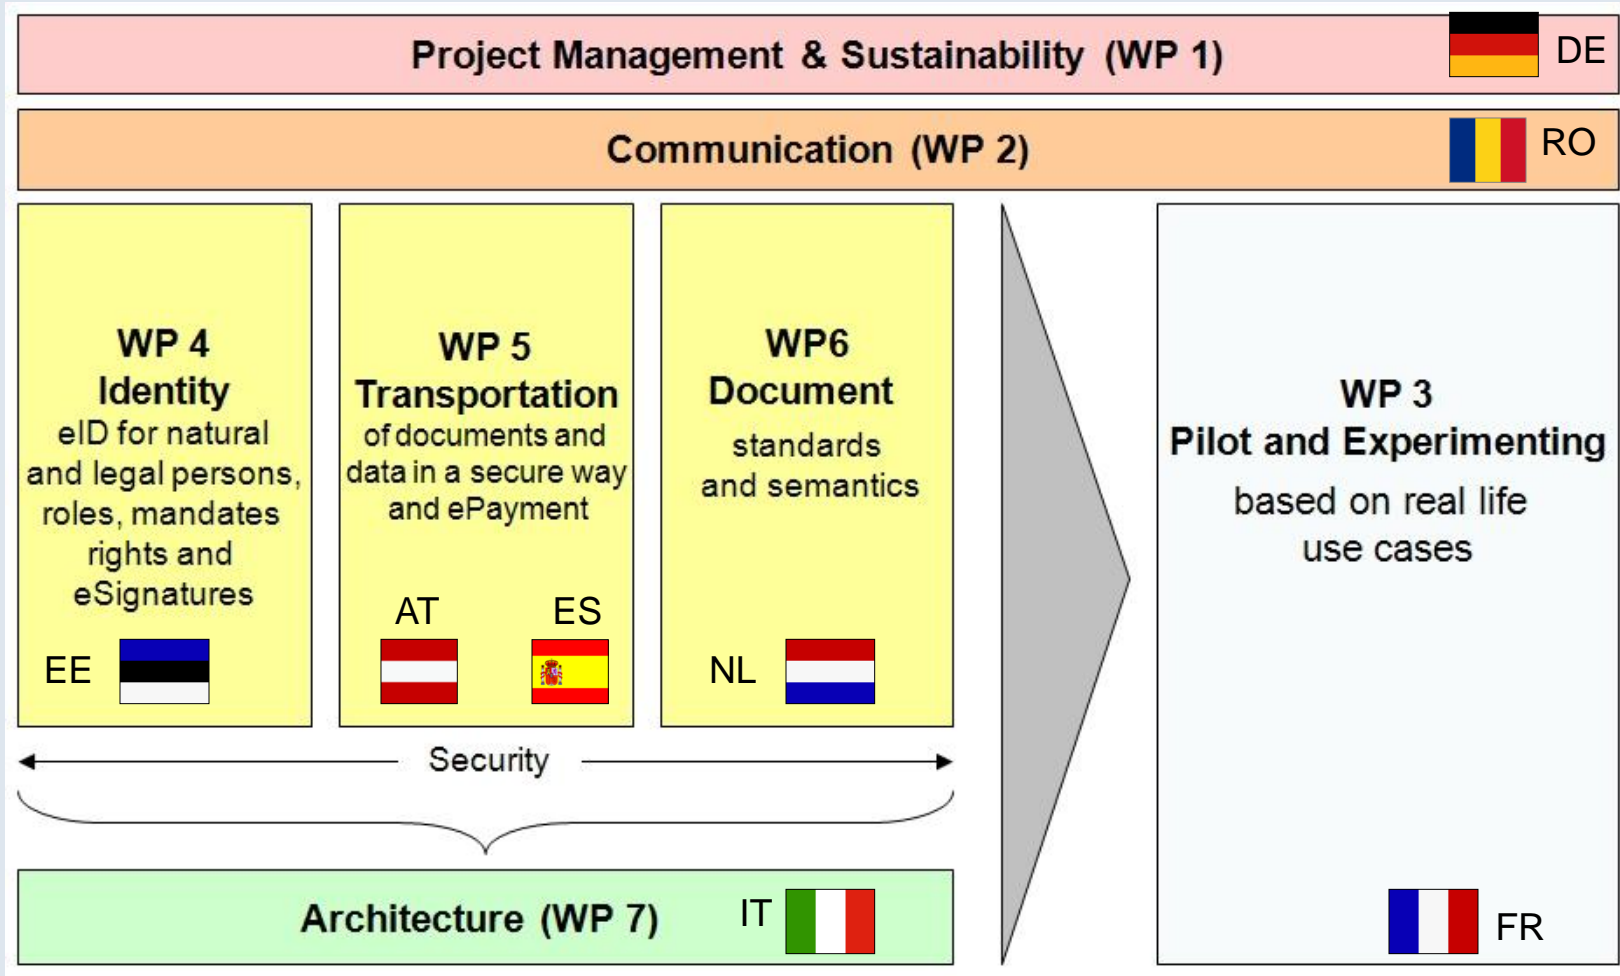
Project Management & Sustainability (WP 1)

DE

Communication (WP 2)

RO

WP 4
Identity
eID for natural and legal persons, roles, mandates rights and eSignatures

EE

WP 5
Transportation
of documents and data in a secure way and ePayment

AT

ES

WP6
Document
standards and semantics

NL

WP 3
Pilot and Experimenting
based on real life use cases

Security

Architecture (WP 7)

IT

FR